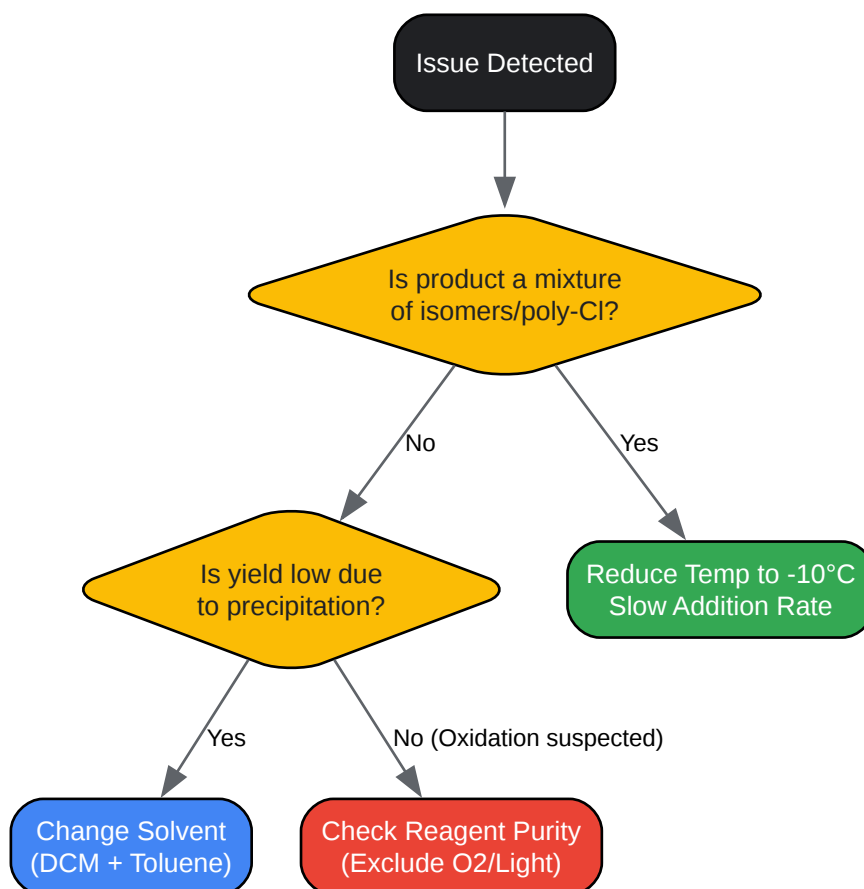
Issue Detected

Is product a mixture of isomers/poly-Cl?

No

Yes

Is yield low due to precipitation?

Reduce Temp to -10°C Slow Addition Rate

Yes

No (Oxidation suspected)

Change Solvent (DCM + Toluene)

Check Reagent Purity (Exclude O2/Light)